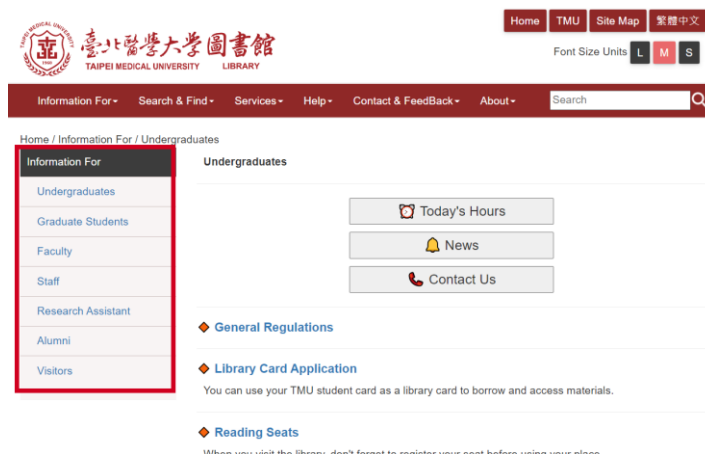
臺北醫學大學圖書館
TAIPEI MEDICAL UNIVERSITY LIBRARY

Home | TMU | Site Map | 繁體中文

Font Size Units L M S

Information For▾ Search & Find▾ Services▾ Help▾ Contact & FeedBack▾ About▾ Search

Home / Information For / Undergraduates

Information For
Undergraduates
Graduate Students
Faculty
Staff
Research Assistant
Alumni
Visitors

Undergraduates

Today's Hours
News
Contact Us

General Regulations

Library Card Application
You can use your TMU student card as a library card to borrow and access materials.

Reading Seats
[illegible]